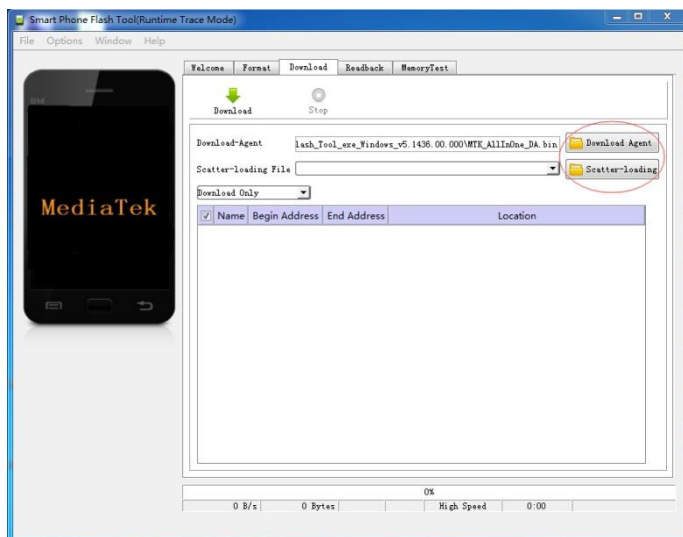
Smart Phone Flash Tool(Runtime Trace Mode)

File Options Window Help

BM

MediaTek

Welcome Format Download Readback MemoryTest

Download Stop

Download-Agent lash_Tool_exe_Windows_v5.1436.00.000\MTK_AllInOne_DA.bin Download Agent

Scatter-loading File Scatter-loading

Download Only

| Name | Begin Address | End Address | Location |
|---|---|---|---|

0%

0 B/s 0 Bytes High Speed 0:00